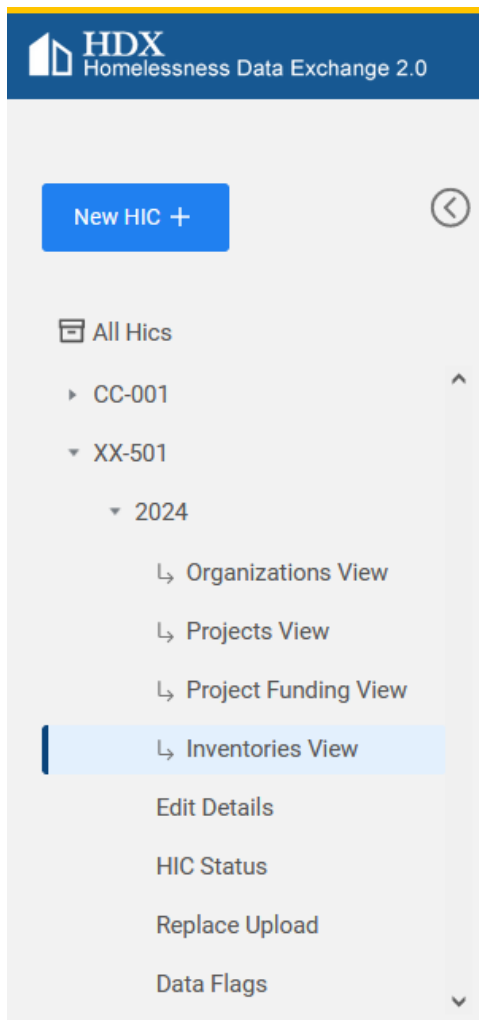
HDX
Homelessness Data Exchange 2.0

New HIC +

All Hics

CC-001

XX-501

2024

↳ Organizations View

↳ Projects View

↳ Project Funding View

↳ Inventories View

Edit Details

HIC Status

Replace Upload

Data Flags